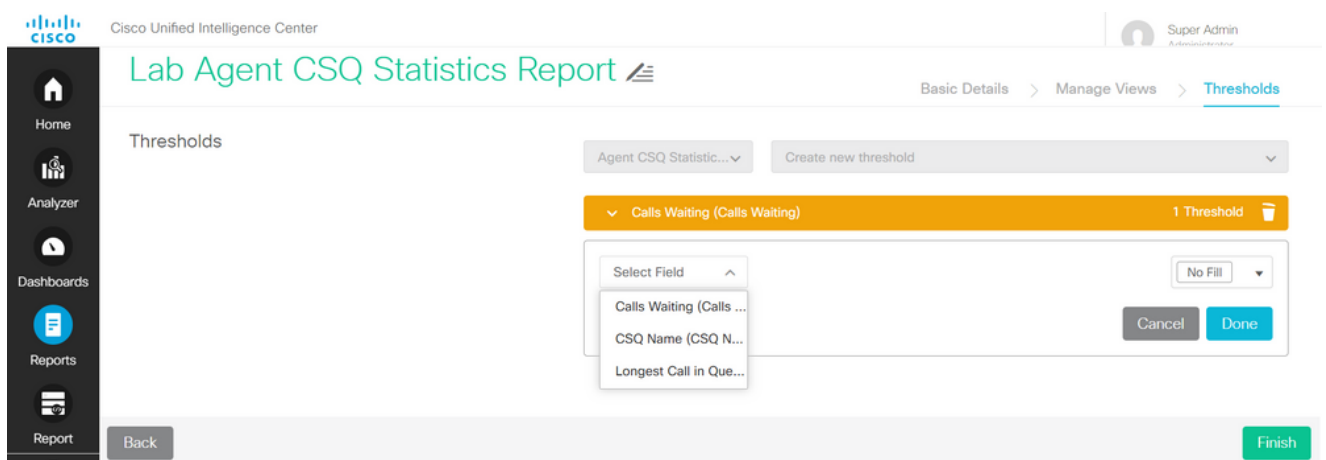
cisco

Cisco Unified Intelligence Center

Super Admin
Administrator

Home

Analyzer

Dashboards

Reports

Report

Lab Agent CSQ Statistics Report

Basic Details > Manage Views > Thresholds

Thresholds

Agent CSQ Statistic...

Create new threshold

Calls Waiting (Calls Waiting)

1 Threshold

Select Field

Calls Waiting (Calls ...

CSQ Name (CSQ N...

Longest Call in Que...

No Fill

Cancel

Done

Back

Finish